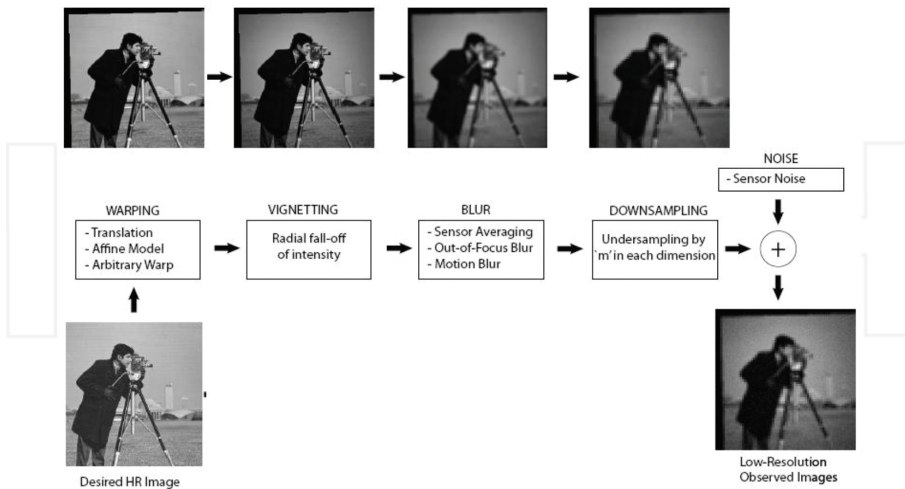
NOISE

- Sensor Noise

WARPING

- Translation
- Affine Model
- Arbitrary Warp

VIGNETTING

Radial fall-off of intensity

BLUR

- Sensor Averaging
- Out-of-Focus Blur
- Motion Blur

DOWNSAMPLING

Undersampling by `m' in each dimension

$+$

Desired HR Image

Low-Resolution Observed Images